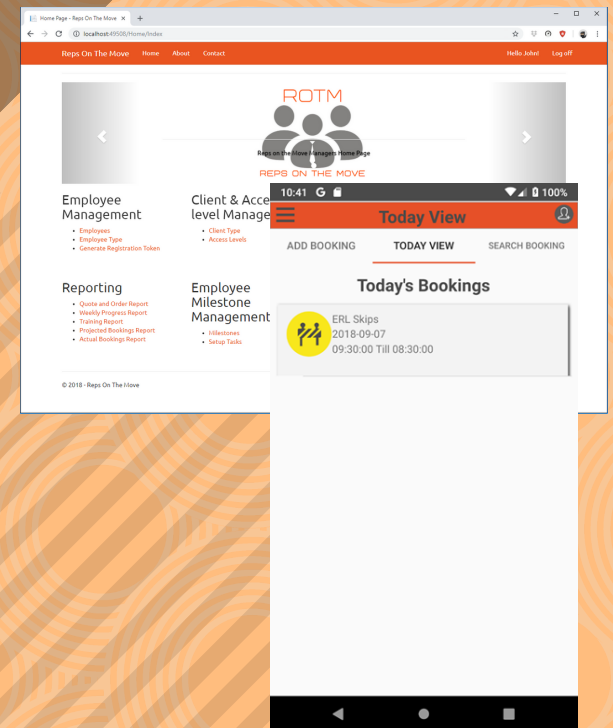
Home Page - Reps On The Move

localhost:49508/Home/Index

Reps On The Move Home About Contact

Hello John! Log off

ROTM

Reps on the Move Managers Home Page

REPS ON THE MOVE

Employee Management

- Employees
- Employee Type
- Generate Registration Token

Client & Acce level Manage

- Client Type
- Access Levels

Reporting

- Quote and Order Report
- Weekly Progress Report
- Training Report
- Projected Bookings Report
- Actual Bookings Report

Employee Milestone Management

- Milestones
- Setup Tasks

© 2018 - Reps On The Move

10:41 G 100%

Today View

ADD BOOKING TODAY VIEW SEARCH BOOKING

Today's Bookings

ERL Skips
2018-09-07
09:30:00 Till 08:30:00